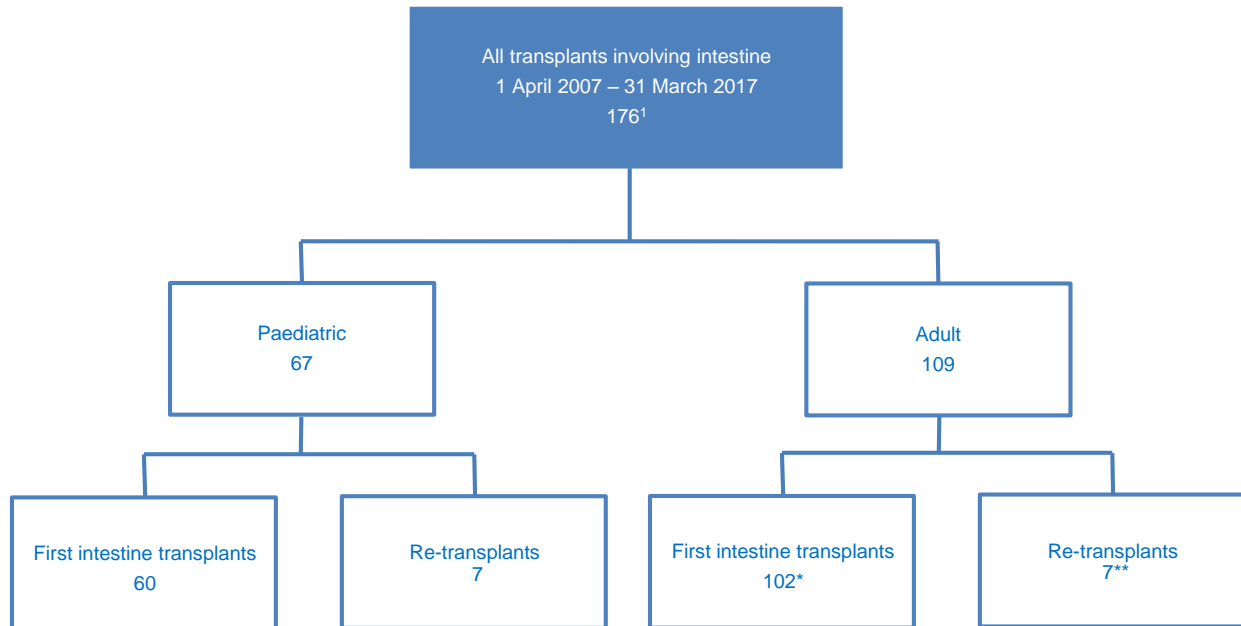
All transplants involving intestine
1 April 2007 – 31 March 2017
$176^1$

Paediatric
67

Adult
109

First intestine transplants
60

Re-transplants
7

First intestine transplants
102*

Re-transplants
7**